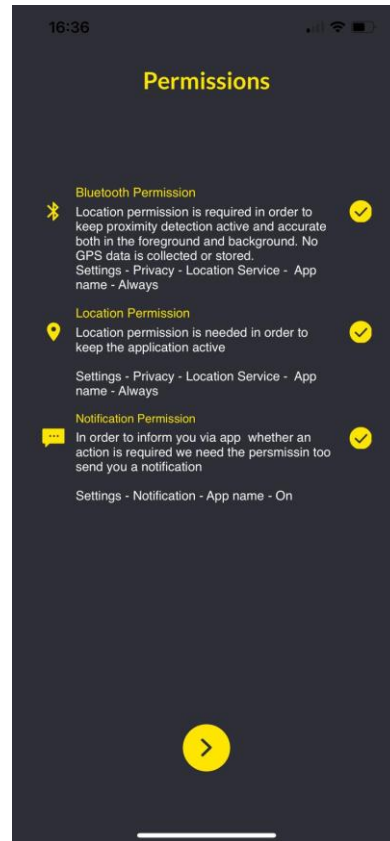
16:36

Permissions

Bluetooth Permission
Location permission is required in order to keep proximity detection active and accurate both in the foreground and background. No GPS data is collected or stored.
Settings - Privacy - Location Service - App name - Always

Location Permission
Location permission is needed in order to keep the application active

Settings - Privacy - Location Service - App name - Always

Notification Permission
In order to inform you via app whether an action is required we need the persmissin too send you a notification

Settings - Notification - App name - On